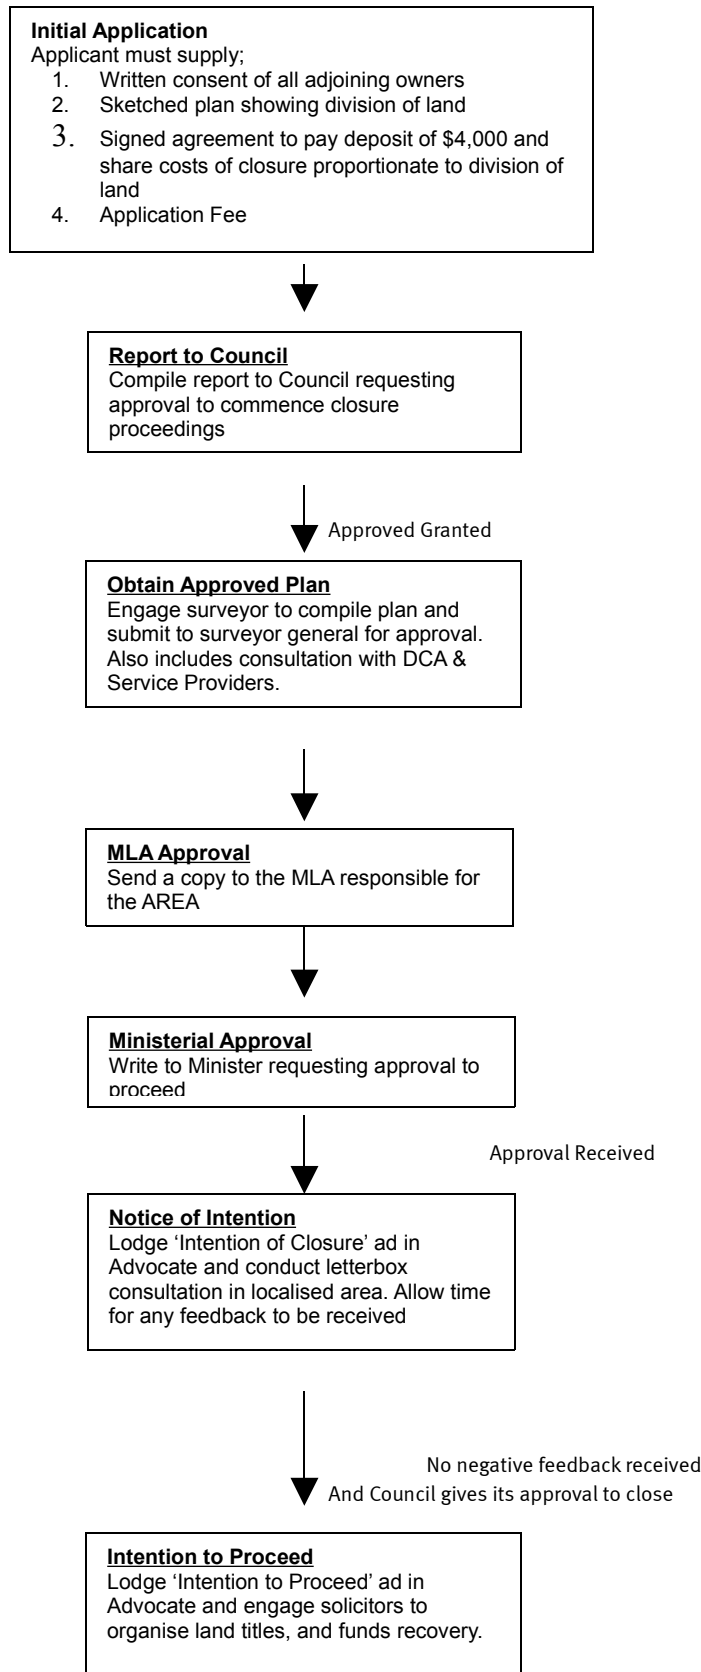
**Initial Application**
Applicant must supply;
1. Written consent of all adjoining owners
2. Sketched plan showing division of land
3. Signed agreement to pay deposit of $4,000 and share costs of closure proportionate to division of land
4. Application Fee

**Report to Council**
Compile report to Council requesting approval to commence closure proceedings

Approved Granted

**Obtain Approved Plan**
Engage surveyor to compile plan and submit to surveyor general for approval. Also includes consultation with DCA & Service Providers.

**MLA Approval**
Send a copy to the MLA responsible for the AREA

**Ministerial Approval**
Write to Minister requesting approval to proceed

Approval Received

**Notice of Intention**
Lodge 'Intention of Closure' ad in Advocate and conduct letterbox consultation in localised area. Allow time for any feedback to be received

No negative feedback received
And Council gives its approval to close

**Intention to Proceed**
Lodge 'Intention to Proceed' ad in Advocate and engage solicitors to organise land titles, and funds recovery.